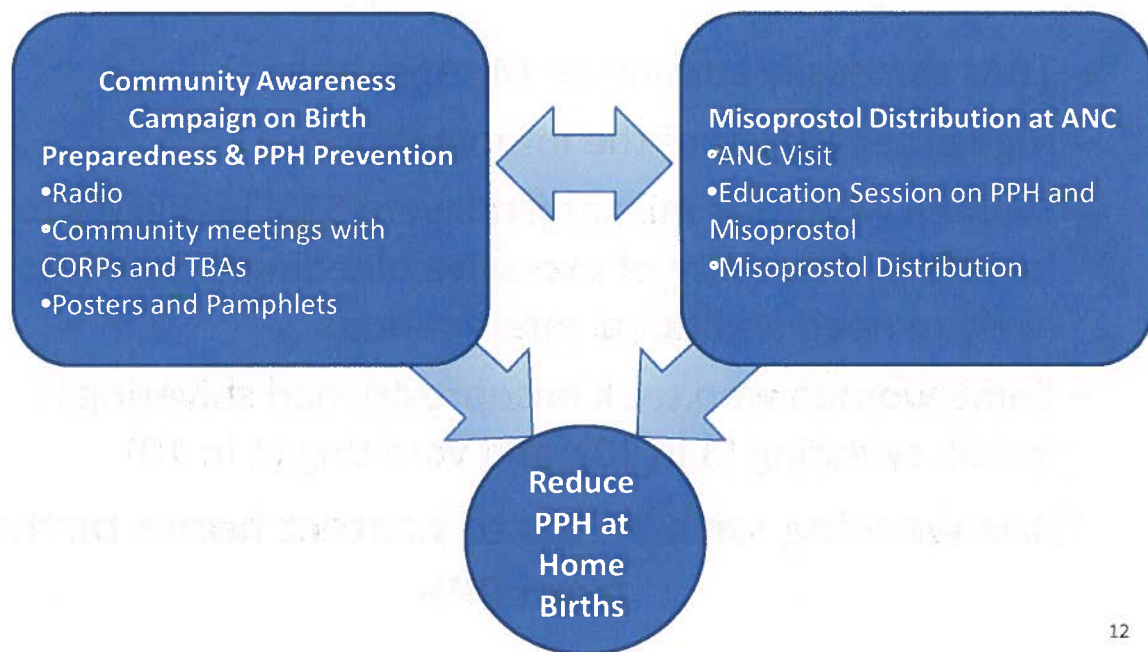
Community Awareness Campaign on Birth Preparedness & PPH Prevention
•Radio
•Community meetings with CORPs and TBAs
•Posters and Pamphlets

Misoprostol Distribution at ANC
•ANC Visit
•Education Session on PPH and Misoprostol
•Misoprostol Distribution

Reduce PPH at Home Births

12